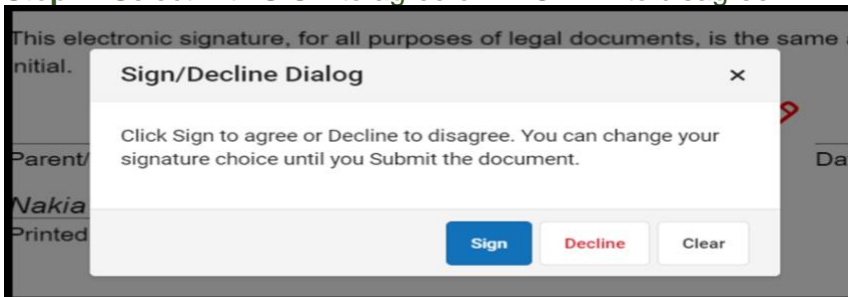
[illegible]

This electronic signature, for all purposes of legal documents, is the same a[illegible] initial.

Parent/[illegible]

Da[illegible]

Nakia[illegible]

Printed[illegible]

Sign/Decline Dialog

×

Click Sign to agree or Decline to disagree. You can change your signature choice until you Submit the document.

Sign

Decline

Clear